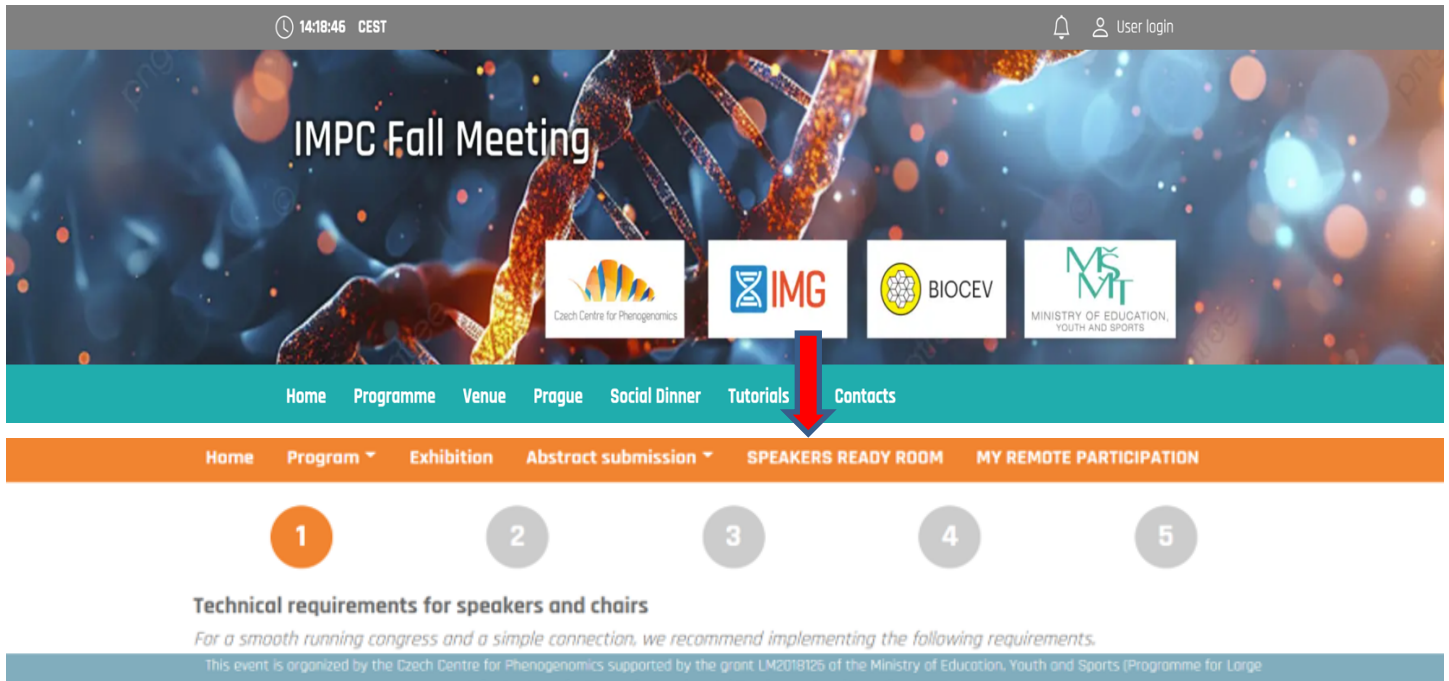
14:18:46 CEST

User login

IMPC Fall Meeting

Czech Centre for Phenogenomics

IMG

BIOCEV

MŠMT
MINISTRY OF EDUCATION, YOUTH AND SPORTS

Home Programme Venue Prague Social Dinner Tutorials Contacts

Home Program Exhibition Abstract submission SPEAKERS READY ROOM MY REMOTE PARTICIPATION

1 2 3 4 5

Technical requirements for speakers and chairs

For a smooth running congress and a simple connection, we recommend implementing the following requirements.

This event is organized by the Czech Centre for Phenogenomics supported by the grant LM2018125 of the Ministry of Education, Youth and Sports (Programme for Large